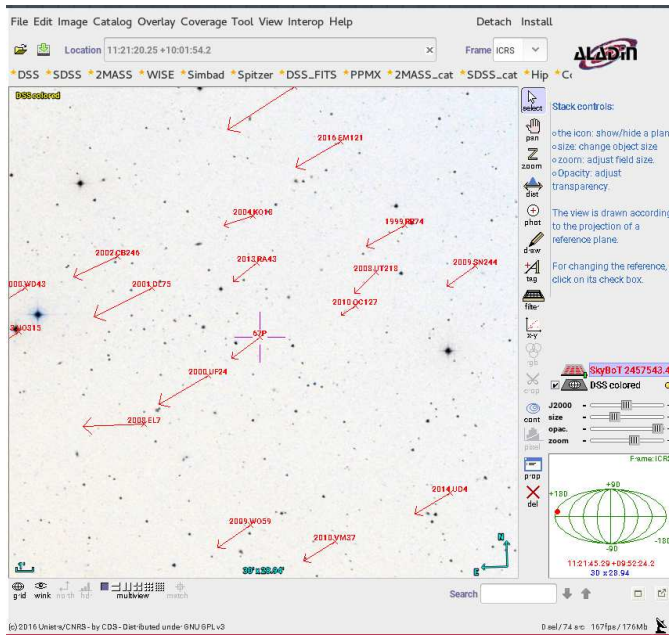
File Edit Image Catalog Overlay Coverage Tool View Interop Help Detach Install

Location 11:21:20.25 +10:01:54.2 Frame ICRS

ALADIN

*DSS *SDSS *2MASS *WISE *Simbad *Spitzer *DSS_FITS *PPMX *2MASS_cat *SDSS_cat *Hip *Co

DSS colored

2016 EM121

2004 KO18

1999 RB74

2002 CB246

2013 RA43

2008 UT218

2009 SN244

000 WD43

2001 DL75

2010 OC127

3 AO313

62P

2000 UF24

2000 EL7

2014 UD4

2009 WO59

2010 VM37

30' x 28.94'

N

E

select

pan

zoom

dist

phot

draw

tag

filter

x-y

rgb

crop

cont

pixel

prop

del

Stack controls:

o the icon: show/hide a plane
o size: change object size
o zoom: adjust field size.
o Opacity: adjust transparency.

The view is drawn according to the projection of a reference plane.

For changing the reference, click on its check box.

SkyBoT 2457543.4

DSS colored

J2000

size

opac.

zoom

Frame: ICRS

+90

+180

-180

-90

11:21:45.29 +09:52:24.2

30 x 28.94

grid wink north hdr multiview match

Search

(c) 2016 Unistra/CNRS - by CDS - Distributed under GNU GPL v3

Deel/74 src 167fps/176Mb